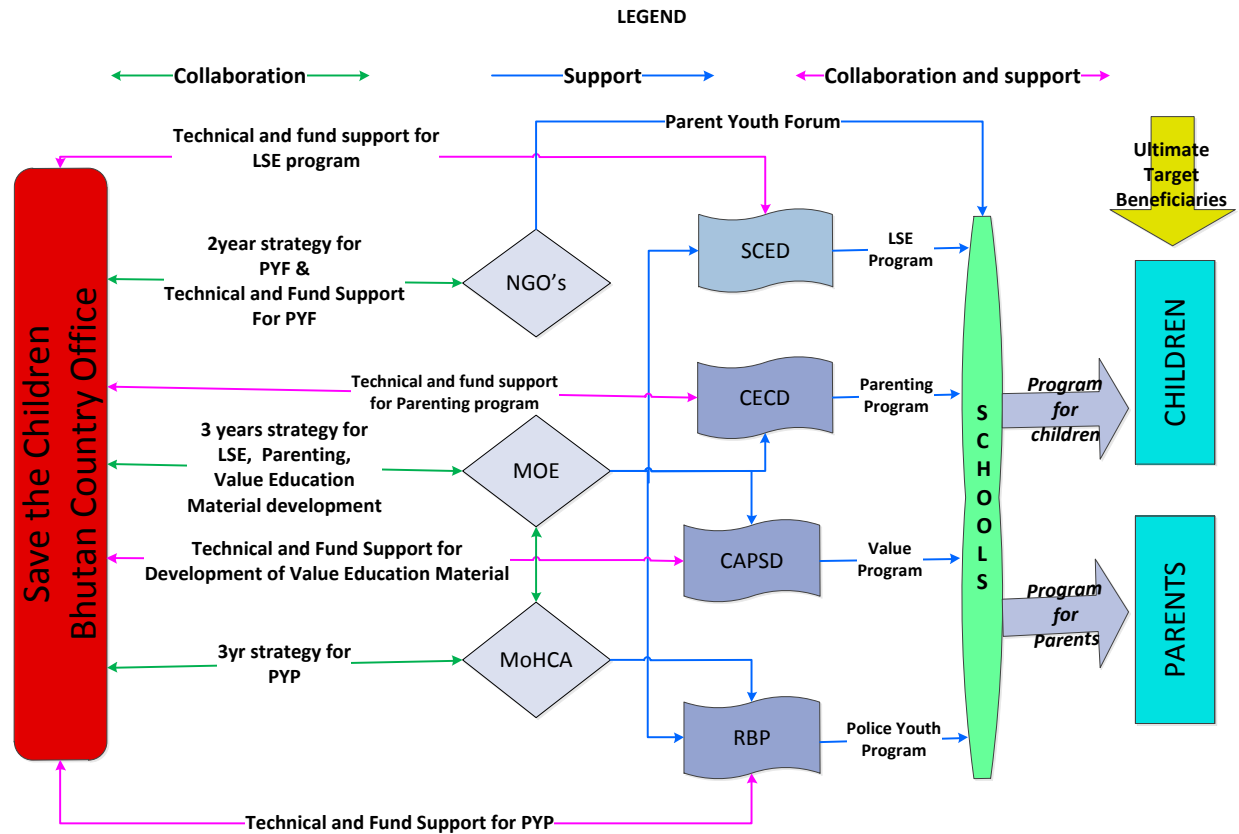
LEGEND

Collaboration

Support

Collaboration and support

Technical and fund support for LSE program

Parent Youth Forum

Ultimate Target Beneficiaries

Save the Children Bhutan Country Office

2year strategy for PYF & Technical and Fund Support For PYF

NGO's

SCED

LSE Program

CHILDREN

Technical and fund support for Parenting program

CECD

Parenting Program

SCHOOLS

Program for children

3 years strategy for LSE, Parenting, Value Education Material development

MOE

CAPSD

Value Program

Technical and Fund Support for Development of Value Education Material

Program for Parents

PARENTS

3yr strategy for PYP

MoHCA

RBP

Police Youth Program

Technical and Fund Support for PYP